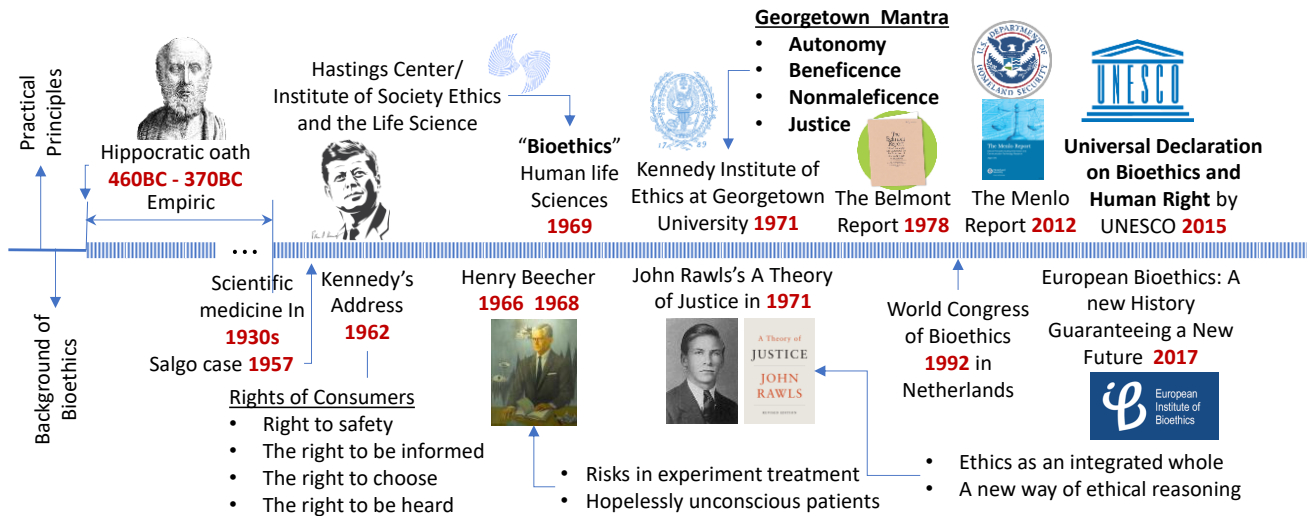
Practical Principles

Background of Bioethics

Hippocratic oath
460BC - 370BC
Empiric

Hastings Center/ Institute of Society Ethics and the Life Science

"Bioethics" Human life Sciences 1969

Kennedy Institute of Ethics at Georgetown University 1971

Georgetown Mantra
• Autonomy
• Beneficence
• Nonmaleficence
• Justice

The Belmont Report 1978

The Menlo Report 2012

Universal Declaration on Bioethics and Human Right by UNESCO 2015

UNESCO

U.S. DEPARTMENT OF HOMELAND SECURITY

The Menlo Report

...

Scientific medicine In 1930s
Salgo case 1957

Kennedy's Address 1962

Henry Beecher 1966 1968

John Rawls's A Theory of Justice in 1971

A Theory of JUSTICE JOHN RAWLS

World Congress of Bioethics 1992 in Netherlands

European Bioethics: A new History Guaranteeing a New Future 2017

European Institute of Bioethics

Rights of Consumers
• Right to safety
• The right to be informed
• The right to choose
• The right to be heard

• Risks in experiment treatment
• Hopelessly unconscious patients

• Ethics as an integrated whole
• A new way of ethical reasoning